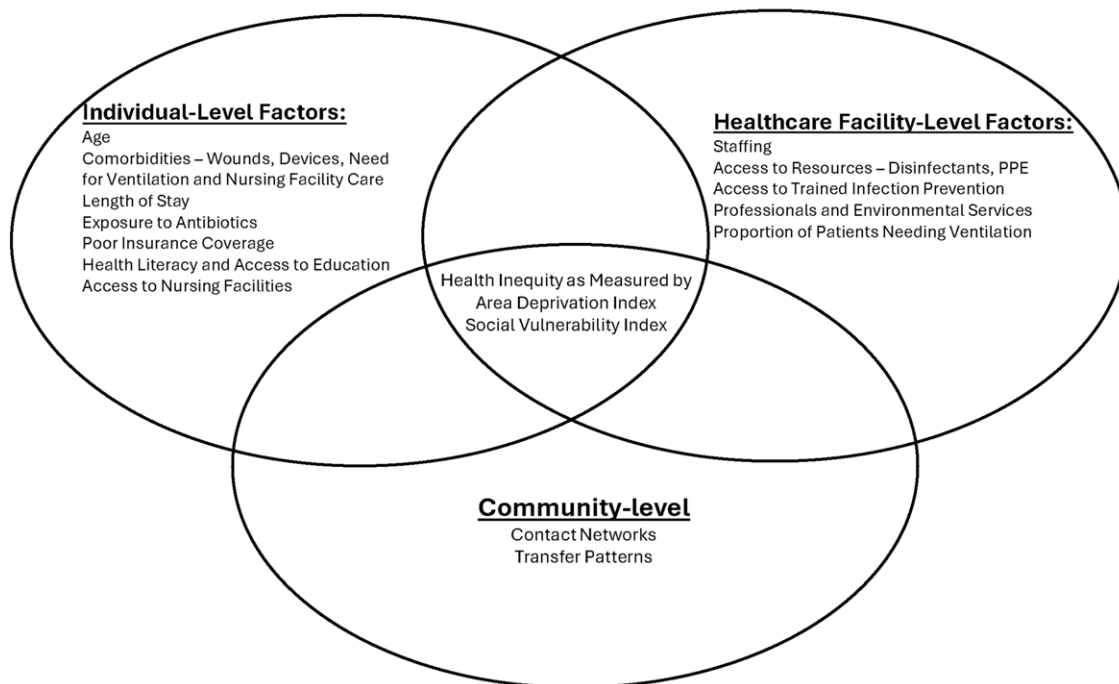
Individual-Level Factors:
Age
Comorbidities – Wounds, Devices, Need for Ventilation and Nursing Facility Care
Length of Stay
Exposure to Antibiotics
Poor Insurance Coverage
Health Literacy and Access to Education
Access to Nursing Facilities

Healthcare Facility-Level Factors:
Staffing
Access to Resources – Disinfectants, PPE
Access to Trained Infection Prevention Professionals and Environmental Services
Proportion of Patients Needing Ventilation

Health Inequity as Measured by
Area Deprivation Index
Social Vulnerability Index

Community-level
Contact Networks
Transfer Patterns